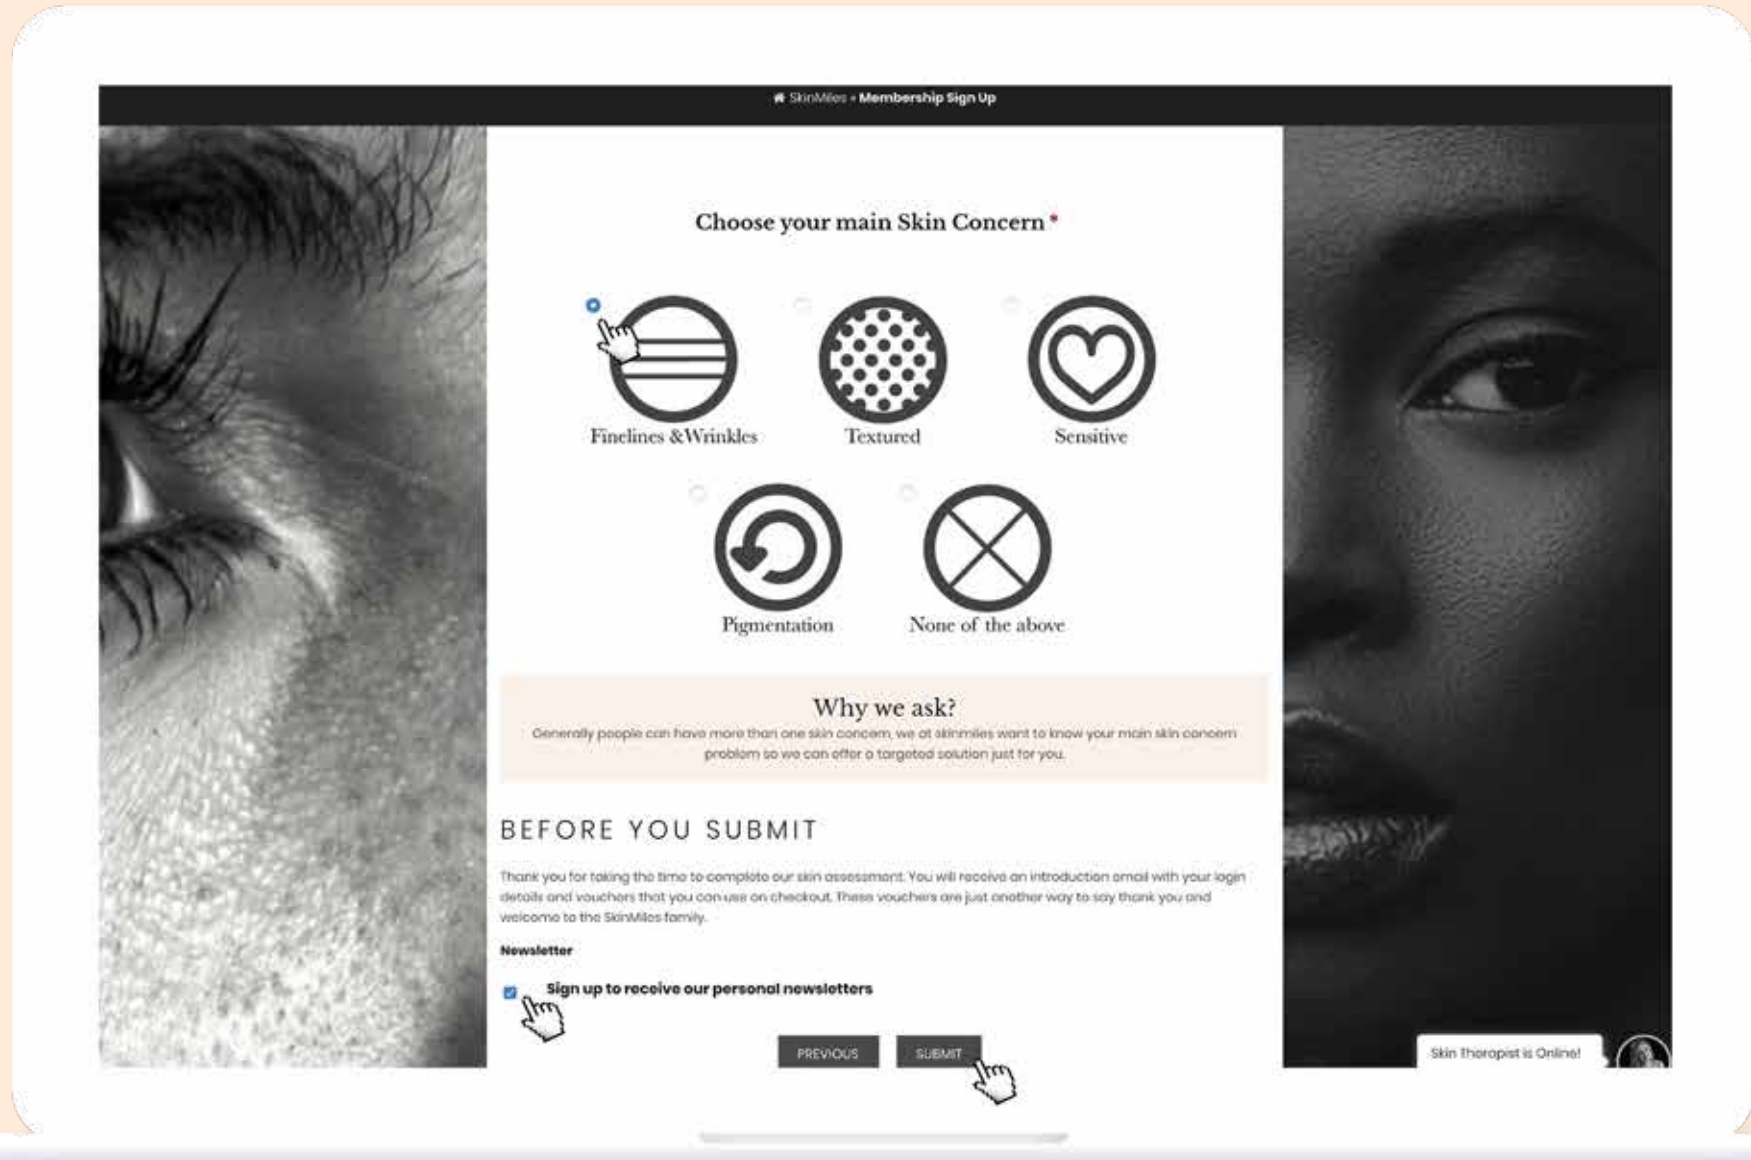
SkinMiles » Membership Sign Up

Choose your main Skin Concern *

Finelines &Wrinkles

Textured

Sensitive

Pigmentation

None of the above

Why we ask?

Generally people can have more than one skin concern, we at skinmiles want to know your main skin concern problem so we can offer a targeted solution just for you.

BEFORE YOU SUBMIT

Thank you for taking the time to complete our skin assessment. You will receive an introduction email with your login details and vouchers that you can use on checkout. These vouchers are just another way to say thank you and welcome to the SkinMiles family.

Newsletter

Sign up to receive our personal newsletters

PREVIOUS

SUBMIT

Skin Therapist is Online!